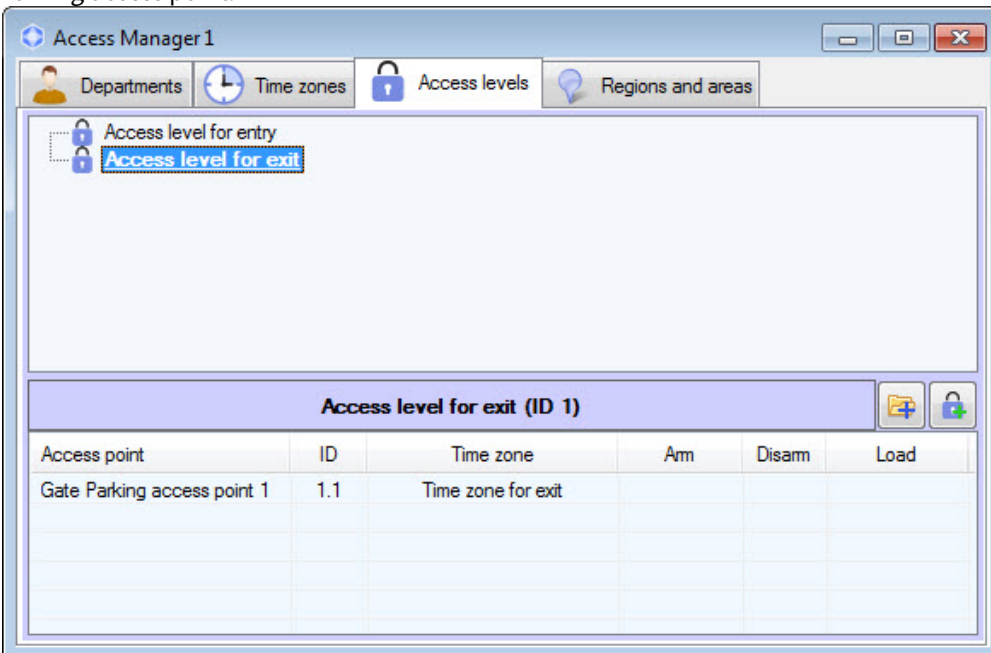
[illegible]

Access Manager 1

Departments | Time zones | Access levels | Regions and areas

Access level for entry
Access level for exit

Access level for exit (ID 1)

| Access point | ID | Time zone | Arm | Disarm | Load |
|---|---|---|---|---|---|
| Gate Parking access point 1 | 1.1 | Time zone for exit | | | |